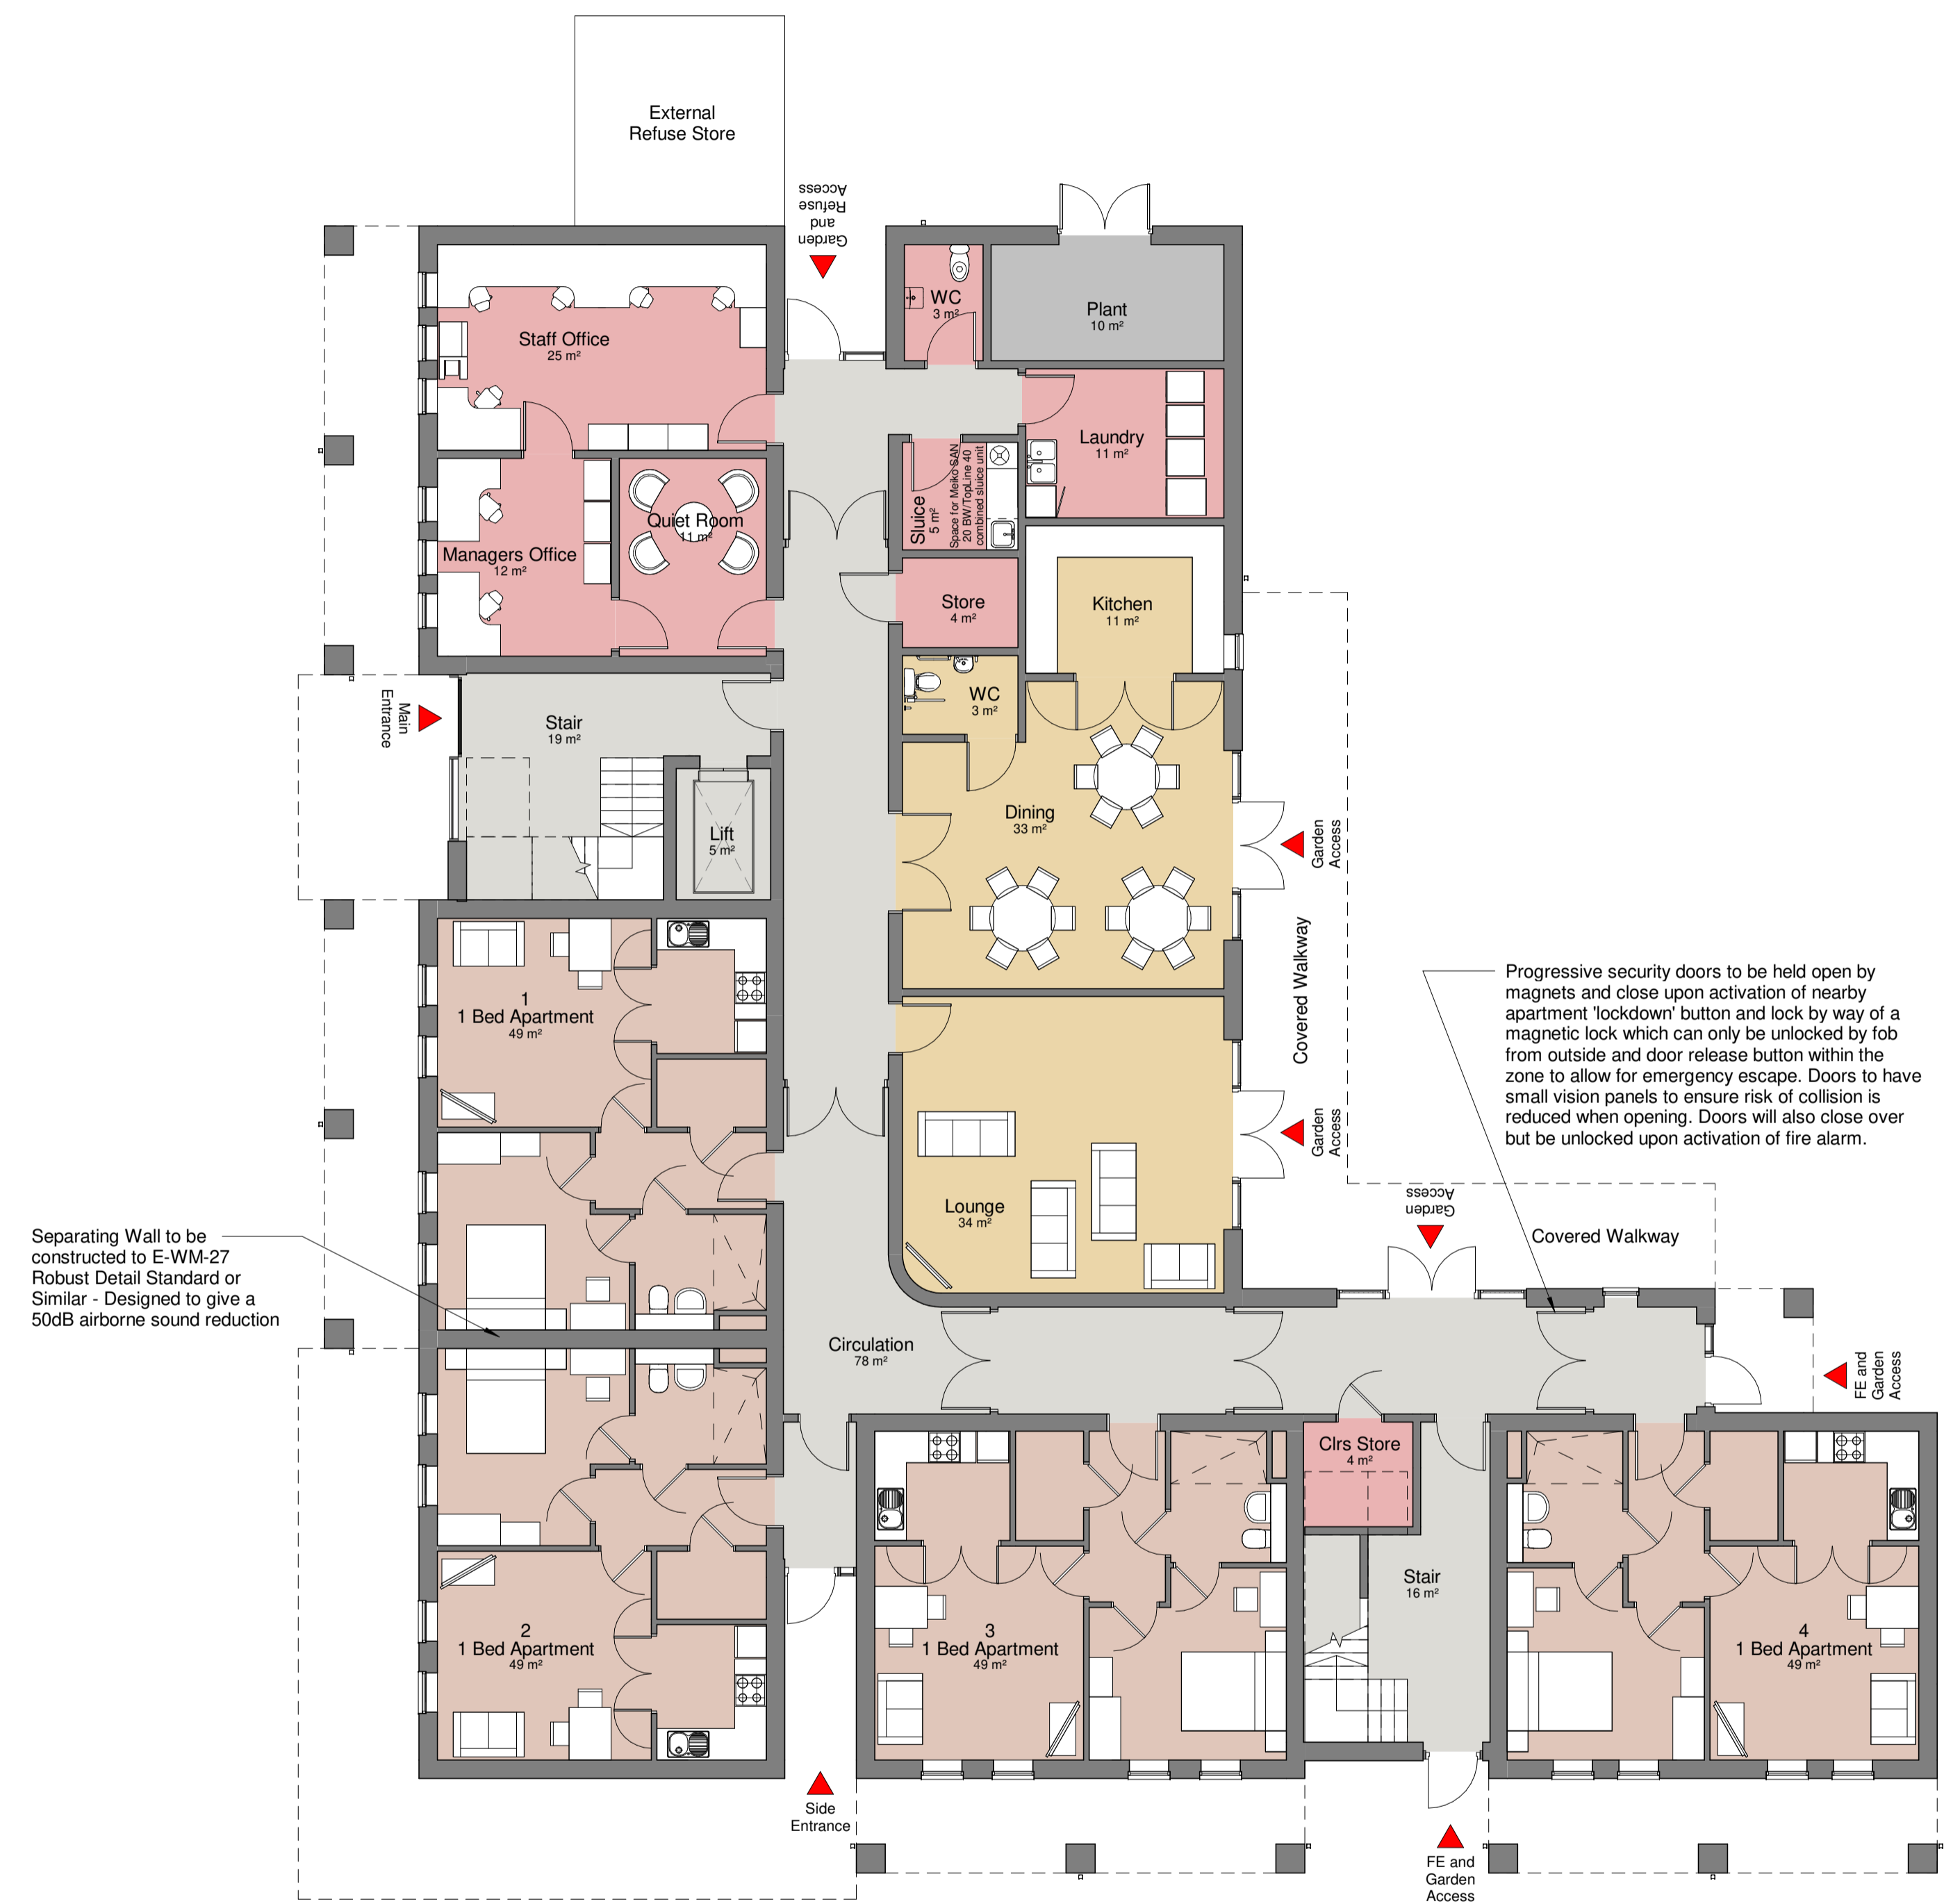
External Refuse Store

Garden and Refuse Access

WC
3 m²

Plant
10 m²

Staff Office
25 m²

Laundry
11 m²

Sluice
5 m²
Space for Meiko SAN 20 BW/TopLine 40 combined sluice unit

Quiet Room
11 m²

Managers Office
12 m²

Store
4 m²

Kitchen
11 m²

WC
3 m²

Main Entrance

Stair
19 m²

Lift
5 m²

Dining
33 m²

Garden Access

Covered Walkway

1
1 Bed Apartment
49 m²

Progressive security doors to be held open by magnets and close upon activation of nearby apartment 'lockdown' button and lock by way of a magnetic lock which can only be unlocked by fob from outside and door release button within the zone to allow for emergency escape. Doors to have small vision panels to ensure risk of collision is reduced when opening. Doors will also close over but be unlocked upon activation of fire alarm.

Garden Access

Lounge
34 m²

Garden Access

Covered Walkway

Separating Wall to be constructed to E-WM-27 Robust Detail Standard or Similar - Designed to give a 50dB airborne sound reduction

Circulation
78 m²

FE and Garden Access

Clrs Store
4 m²

Stair
16 m²

2
1 Bed Apartment
49 m²

3
1 Bed Apartment
49 m²

4
1 Bed Apartment
49 m²

Side Entrance

FE and Garden Access